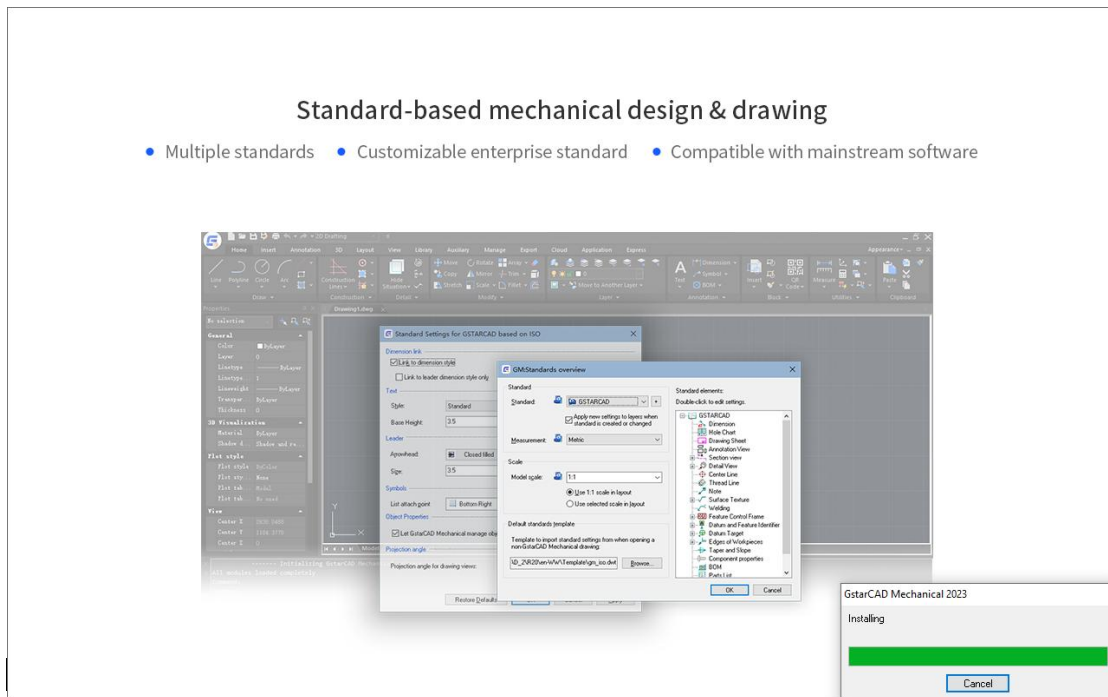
Standard-based mechanical design & drawing

• Multiple standards • Customizable enterprise standard • Compatible with mainstream software

Home Insert Annotation 3D Layout View Library Auxiliary Manage Export Cloud Application Express

Line Polyline Circle Arc

Draw

Construction

Detail

Move Rotate Array Copy Mirror Trim Stretch Scale Fillet

Modify

Move to Another Layer

Layer

Text Dimension Symbol BOM

Annotation

Insert

Block

Measure

Utilities

Paste

Clipboard

Properties

No selection

General

Color ByLayer

Layer 0

Linetype ByLayer

Linescale 1

Lineweight ByLayer

Transpar ByLayer

Thickness 0

3D Visualization

Material ByLayer

Plot style

View

Drawing1.dwg

Standard Settings for GSTARCAD based on ISO

Dimension link

Link to dimension style

Link to leader dimension style only

Text

Style: Standard

Base Height: 3.5

Leader

Arrowhead: Closed filled

Size: 3.5

Symbols

List attach point Bottom Right

Object Properties

Let GstarCAD Mechanical manage obj

Projection angle

Projection angle for drawing views:

Restore Defaults

GM:Standards overview

Standard

Standard: GSTARCAD

Apply new settings to layers when standard is created or changed

Measurement: Metric

Scale

Model scale: 1:1

Use 1:1 scale in layout

Use selected scale in layout

Default standards template

Template to import standard settings from when opening a nonGstarCAD Mechanical drawing:

\8_2NR20\enWW\Template\gm_iso.dwt

Browse...

Standard elements:

Double-click to edit settings.

GSTARCAD

Dimension

Hole Chart

Drawing Sheet

Annotation View

Section view

Detail View

Center Line

Thread Line

Note

Surface Texture

Welding

Feature Control Frame

Datum and Feature Identifier

Datum Target

Edges of Workpieces

Taper and Slope

Component properties

BOM

Parts List

OK Cancel

GstarCAD Mechanical 2023

Installing

Cancel